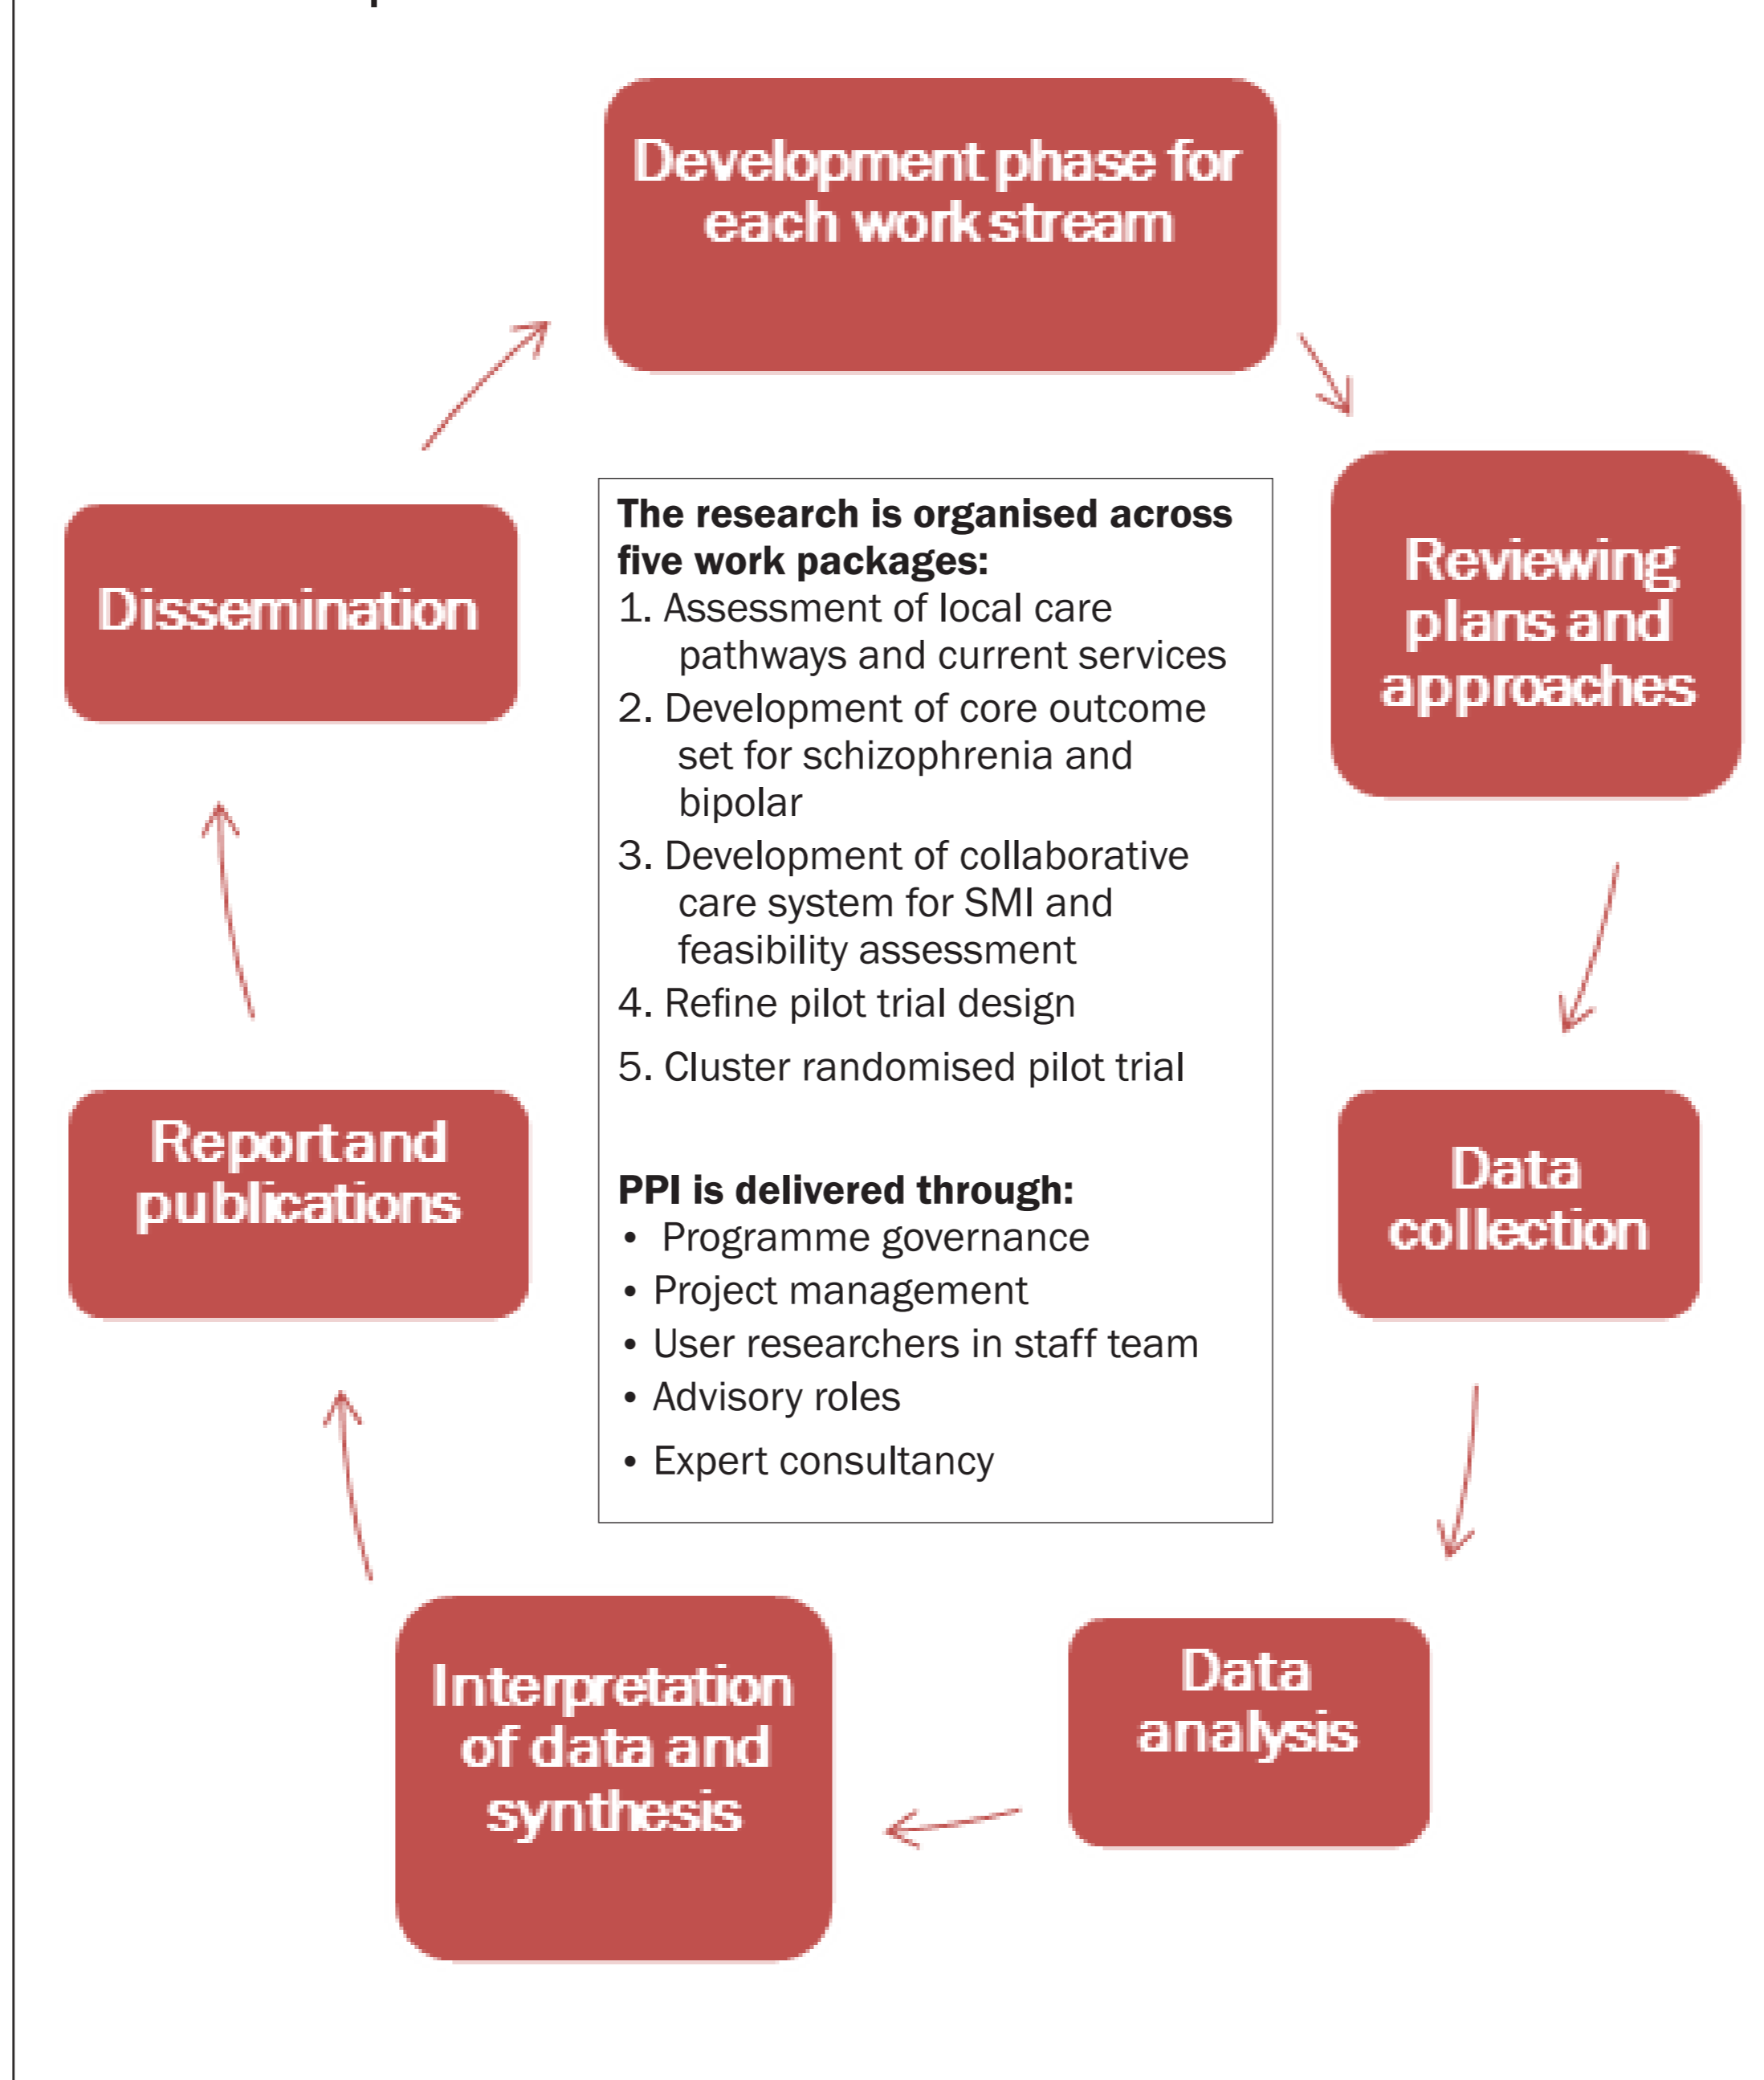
Development phase for each work stream

Reviewing plans and approaches

Data collection

Data analysis

Interpretation of data and synthesis

Reportand publications

Dissemination

**The research is organised across five work packages:**
1. Assessment of local care pathways and current services
2. Development of core outcome set for schizophrenia and bipolar
3. Development of collaborative care system for SMI and feasibility assessment
4. Refine pilot trial design
5. Cluster randomised pilot trial

**PPI is delivered through:**
- Programme governance
- Project management
- User researchers in staff team
- Advisory roles
- Expert consultancy